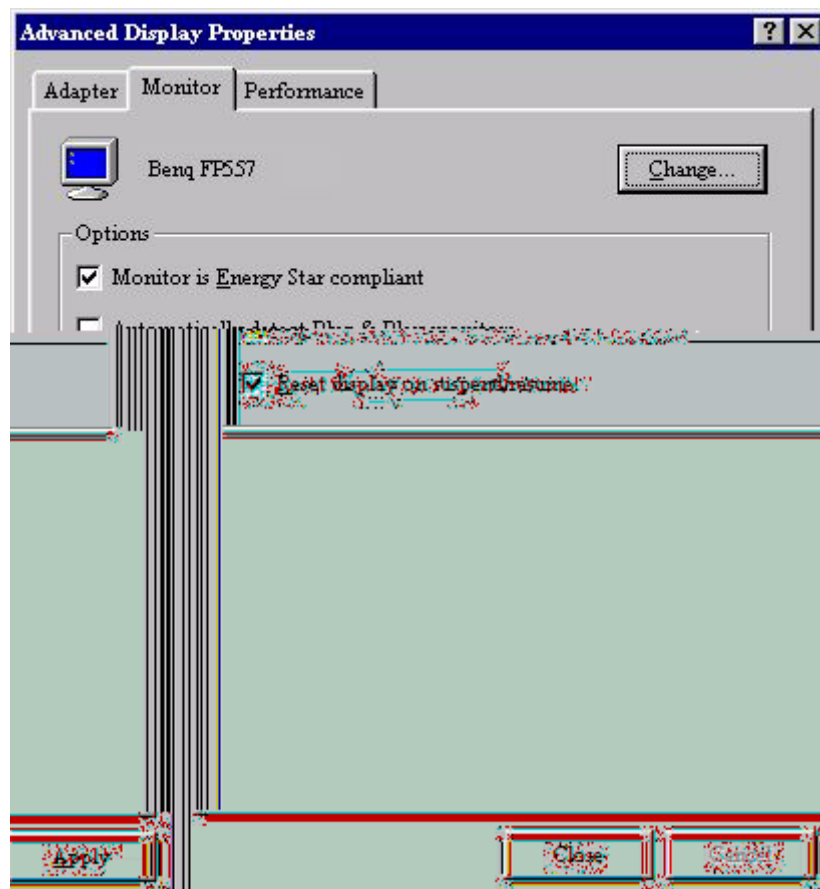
Advanced Display Properties

? X

Adapter | Monitor | Performance

Benq FP557

Change...

Options

Monitor is Energy Star compliant

Automatically detect Plug & Play monitors

Reset display on suspend/resume

Apply

Close

Cancel